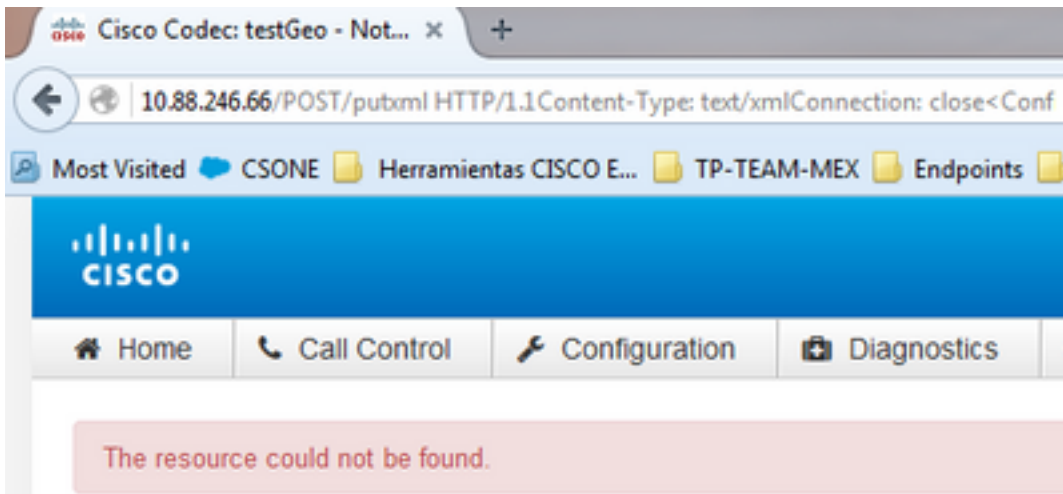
Cisco Codec: testGeo - Not... ×
+

10.88.246.66/POST/putxml HTTP/1.1Content-Type: text/xmlConnection: close<Conf

Most Visited CSONE Herramientas CISCO E... TP-TEAM-MEX Endpoints

CISCO

Home
Call Control
Configuration
Diagnostics

The resource could not be found.